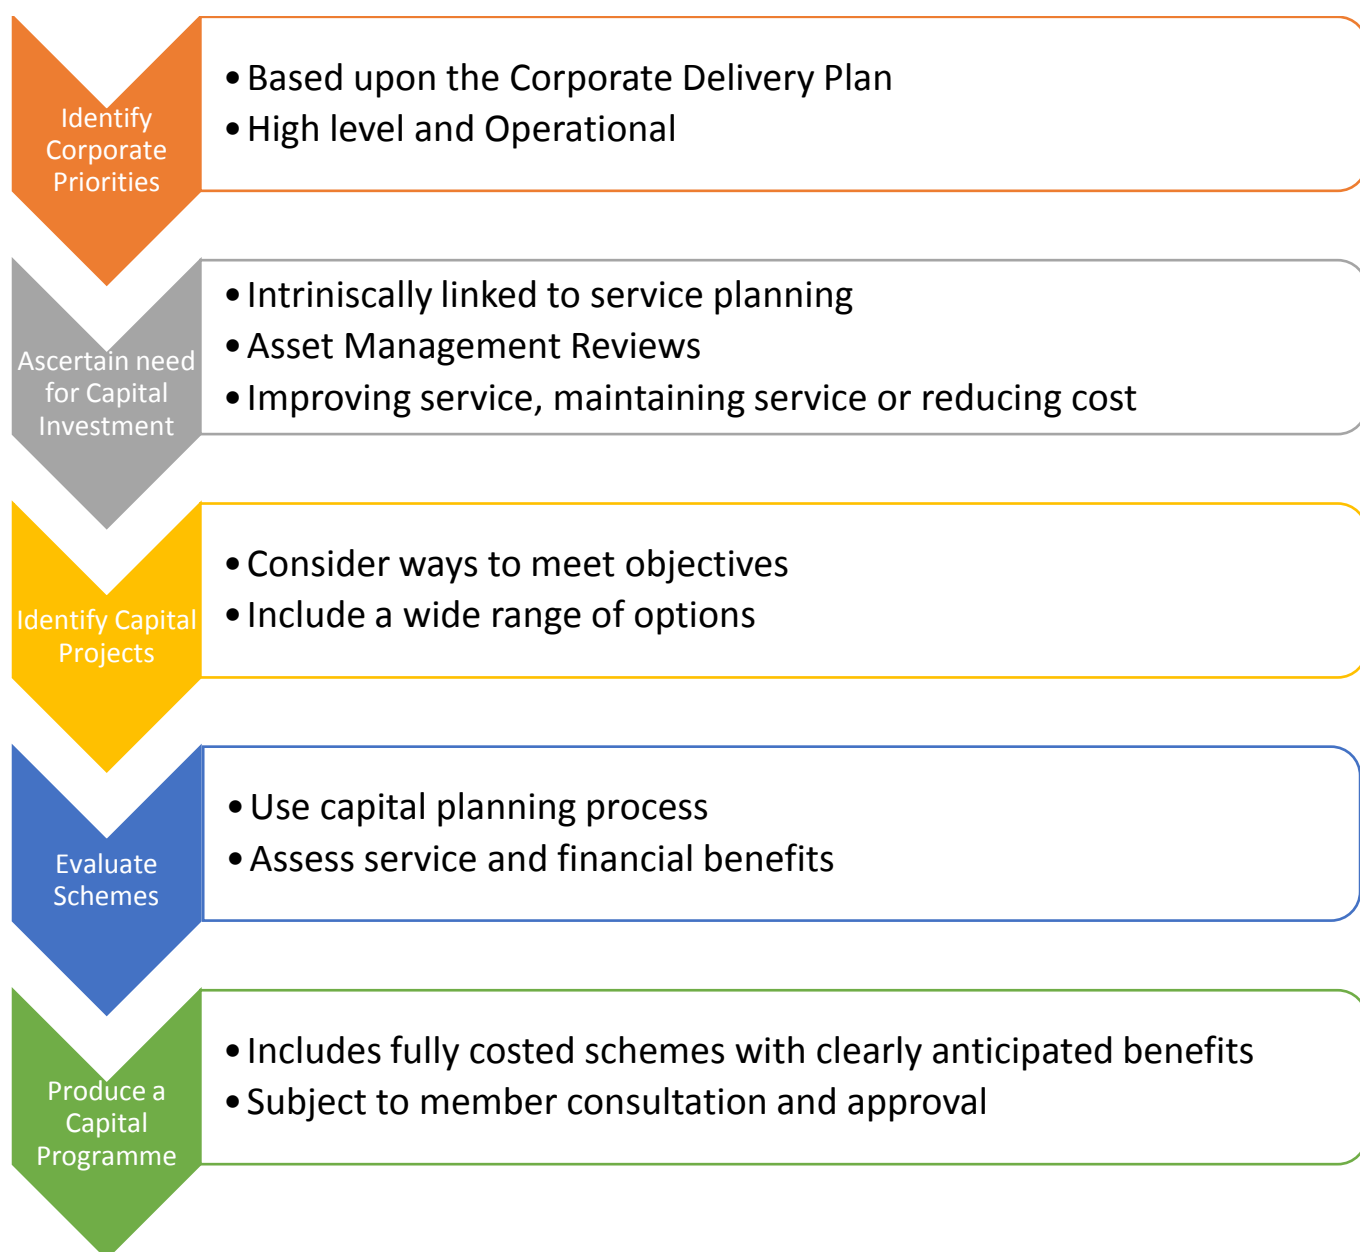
Identify Corporate Priorities

• Based upon the Corporate Delivery Plan
• High level and Operational

Ascertain need for Capital Investment

• Intriniscally linked to service planning
• Asset Management Reviews
• Improving service, maintaining service or reducing cost

Identify Capital Projects

• Consider ways to meet objectives
• Include a wide range of options

Evaluate Schemes

• Use capital planning process
• Assess service and financial benefits

Produce a Capital Programme

• Includes fully costed schemes with clearly anticipated benefits
• Subject to member consultation and approval